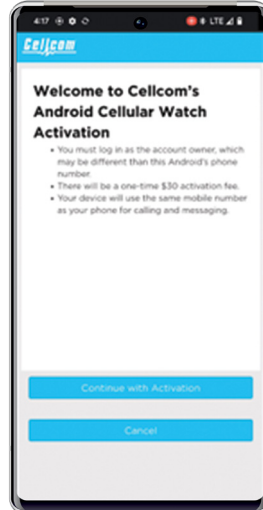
4:17

LTE

Cellcom

Welcome to Cellcom's Android Cellular Watch Activation

- You must log in as the account owner, which may be different than this Android's phone number.
- There will be a one-time $30 activation fee.
- Your device will use the same mobile number as your phone for calling and messaging.

Continue with Activation

Cancel